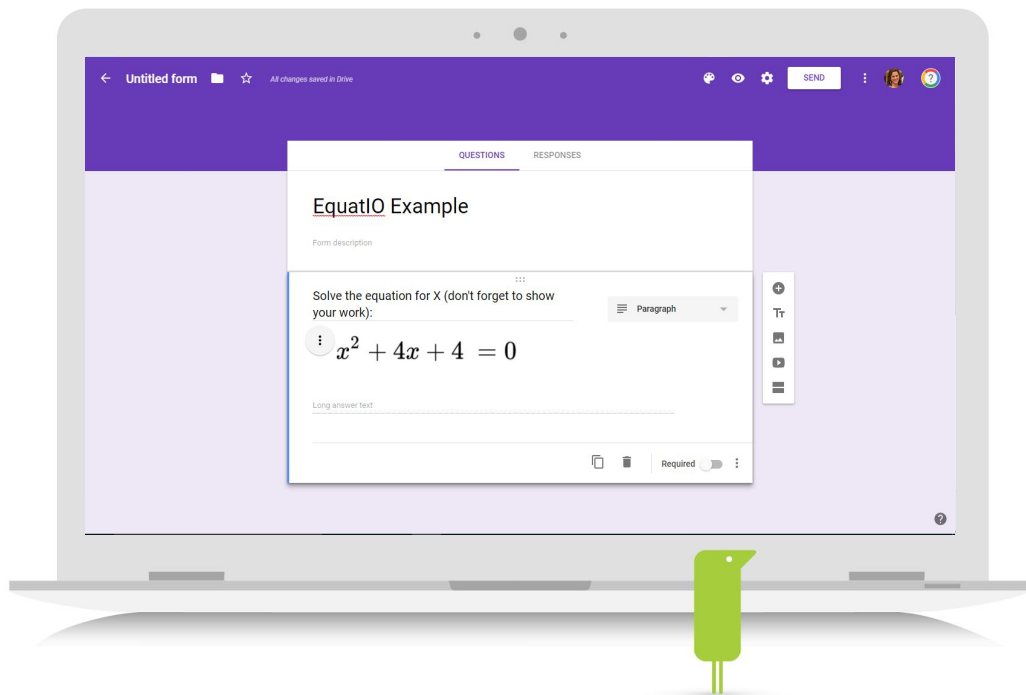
Untitled form

All changes saved in Drive

SEND

QUESTIONS

RESPONSES

EquatIO Example

Form description

Solve the equation for X (don't forget to show your work):

Paragraph

$x^2 + 4x + 4 = 0$

Long answer text

Required